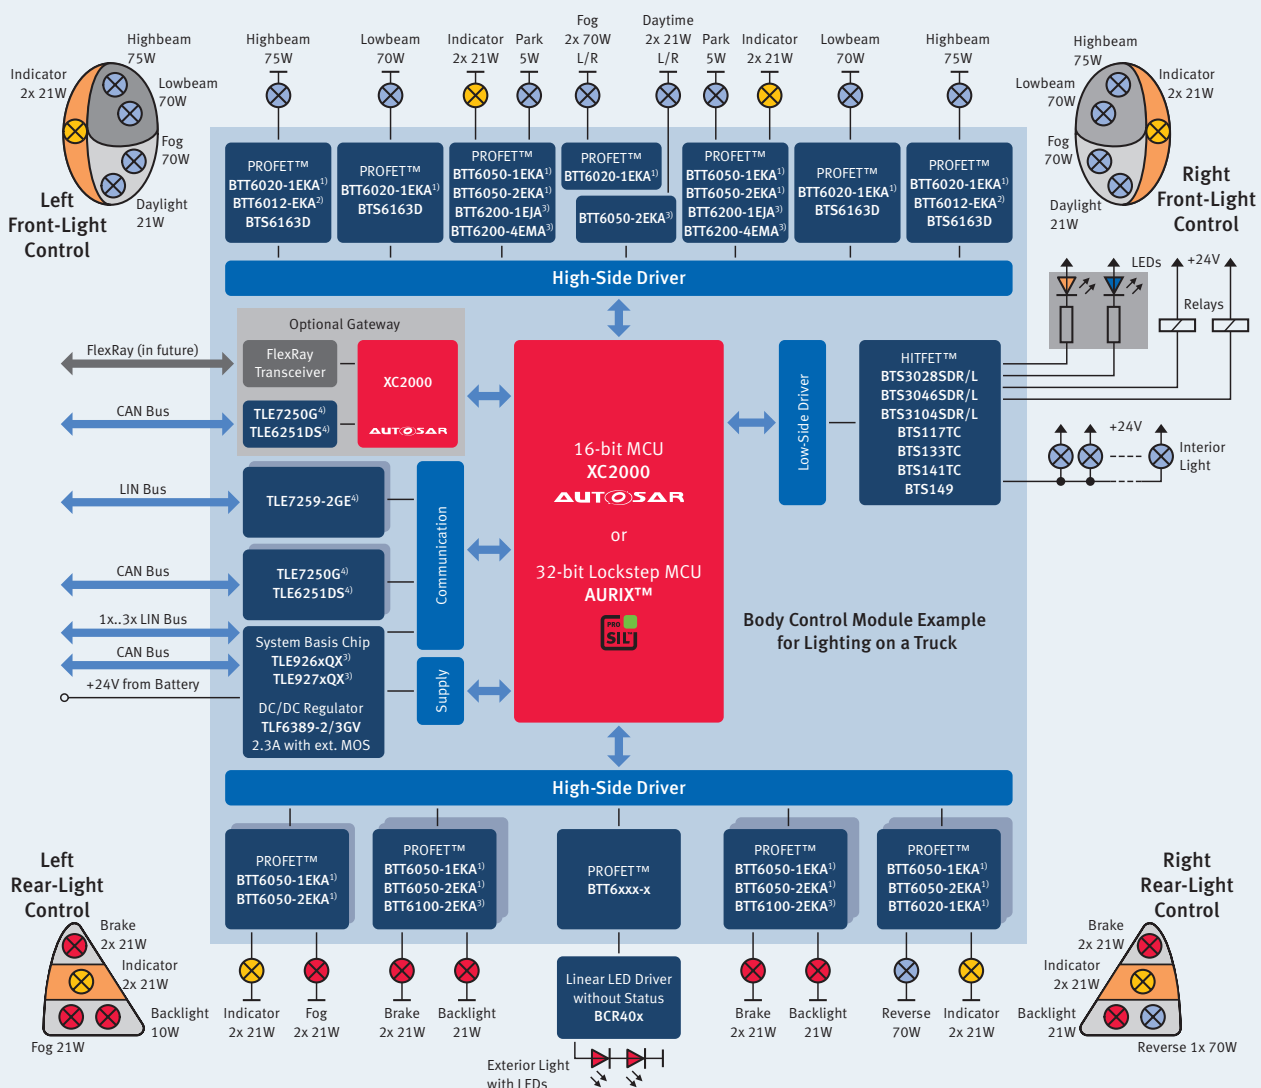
Indicator 2x 21W
Highbeam 75W
Lowbeam 70W
Fog 70W
Daylight 21W
Left Front-Light Control

Highbeam 75W
Lowbeam 70W
Indicator 2x 21W
Park 5W
Fog 2x 70W L/R
Daytime 2x 21W L/R
Park 5W
Indicator 2x 21W
Lowbeam 70W
Highbeam 75W

Highbeam 75W
Indicator 2x 21W
Lowbeam 70W
Fog 70W
Daylight 21W
Right Front-Light Control

PROFET™ BTT6020-1EKA$^{1)}$ BTT6012-EKA$^{2)}$ BTS6163D
PROFET™ BTT6020-1EKA$^{1)}$ BTS6163D
PROFET™ BTT6050-1EKA$^{1)}$ BTT6050-2EKA$^{1)}$ BTT6200-1EJA$^{3)}$ BTT6200-4EMA$^{3)}$
PROFET™ BTT6020-1EKA$^{1)}$
BTT6050-2EKA$^{1)}$
PROFET™ BTT6050-1EKA$^{1)}$ BTT6050-2EKA$^{1)}$ BTT6200-1EJA$^{3)}$ BTT6200-4EMA$^{3)}$
PROFET™ BTT6020-1EKA$^{1)}$ BTS6163D
PROFET™ BTT6020-1EKA$^{1)}$ BTT6012-EKA$^{2)}$ BTS6163D

High-Side Driver

LEDs
+24V
Relays

Optional Gateway
FlexRay (in future)
FlexRay Transceiver
XC2000
AUTOSAR
CAN Bus
TLE7250G$^{4)}$ TLE6251DS$^{4)}$

16-bit MCU
XC2000
AUTOSAR
or
32-bit Lockstep MCU
AURIX™
PRO SIL

Low-Side Driver

HITFET™ BTS3028SDR/L BTS3046SDR/L BTS3104SDR/L BTS117TC BTS133TC BTS141TC BTS149

+24V
Interior Light

LIN Bus
TLE7259-2GE$^{4)}$
Communication
CAN Bus
TLE7250G$^{4)}$ TLE6251DS$^{4)}$
1x..3x LIN Bus
CAN Bus
+24V from Battery
System Basis Chip TLE926xQX$^{3)}$ TLE927xQX$^{3)}$
DC/DC Regulator TLF6389-2/3GV 2.3A with ext. MOS
Supply

Body Control Module Example for Lighting on a Truck

High-Side Driver

Left Rear-Light Control
Brake 2x 21W
Indicator 2x 21W
Backlight 10W
Fog 21W

PROFET™ BTT6050-1EKA$^{1)}$ BTT6050-2EKA$^{1)}$
PROFET™ BTT6050-1EKA$^{1)}$ BTT6050-2EKA$^{1)}$ BTT6100-2EKA$^{3)}$
PROFET™ BTT6xxx-x
PROFET™ BTT6050-1EKA$^{1)}$ BTT6050-2EKA$^{1)}$ BTT6100-2EKA$^{3)}$
PROFET™ BTT6050-1EKA$^{1)}$ BTT6050-2EKA$^{1)}$ BTT6020-1EKA$^{1)}$

Right Rear-Light Control
Brake 2x 21W
Indicator 2x 21W
Backlight 21W
Reverse 1x 70W

Indicator 2x 21W
Fog 2x 21W
Brake 2x 21W
Backlight 21W
Linear LED Driver without Status BCR40x
Exterior Light with LEDs
Brake 2x 21W
Backlight 21W
Reverse 70W
Indicator 2x 21W